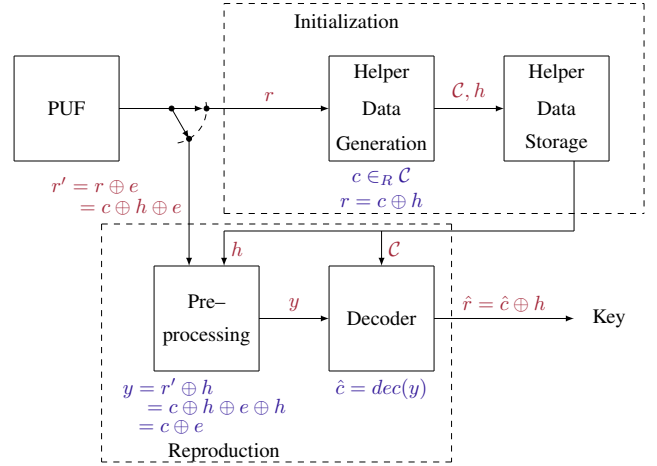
Initialization

PUF

$r$

Helper Data Generation

$\mathcal{C}, h$

Helper Data Storage

$c \in_R \mathcal{C}$
$r = c \oplus h$

$r' = r \oplus e$
$= c \oplus h \oplus e$

$h$

$\mathcal{C}$

Pre–processing

$y$

Decoder

$\hat{r} = \hat{c} \oplus h$

Key

$y = r' \oplus h$
$= c \oplus h \oplus e \oplus h$
$= c \oplus e$

$\hat{c} = dec(y)$

Reproduction